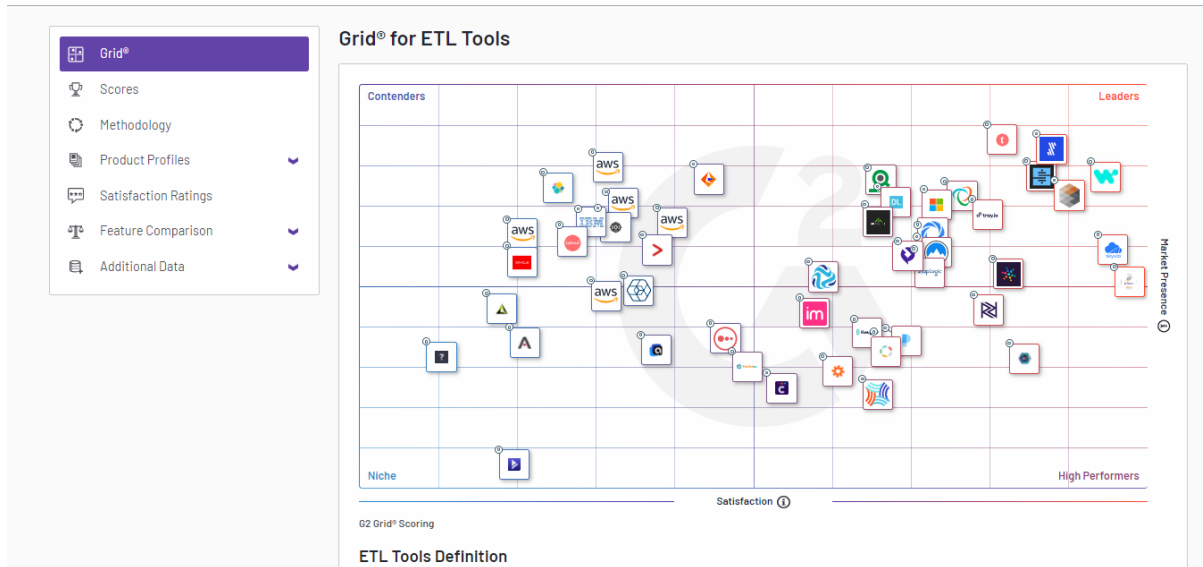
Grid®
Scores
Methodology
Product Profiles
Satisfaction Ratings
Feature Comparison
Additional Data

Grid® for ETL Tools

Contenders
Leaders
Niche
High Performers

aws
aws
aws
aws
aws
IBM
DL
im
snaplogic

Satisfaction
Market Presence

G2 Grid® Scoring

ETL Tools Definition